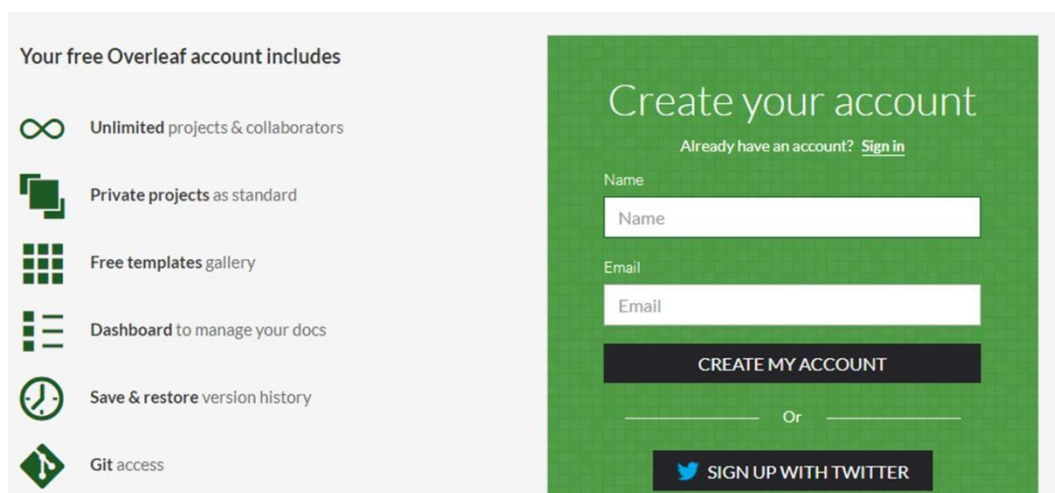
Your free Overleaf account includes

Unlimited projects & collaborators

Private projects as standard

Free templates gallery

Dashboard to manage your docs

Save & restore version history

Git access

Create your account

Already have an account? Sign in

Name

Name

Email

Email

CREATE MY ACCOUNT

Or

SIGN UP WITH TWITTER